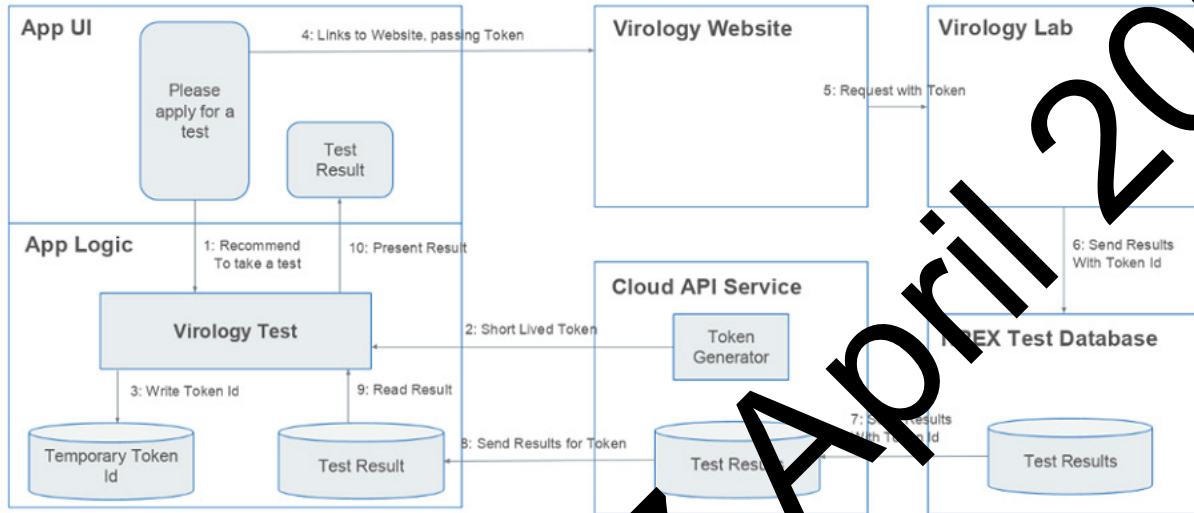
App UI

Please apply for a test

Test Result

4: Links to Website, passing Token

Virology Website

Virology Lab

5: Request with Token

App Logic

1: Recommend To take a test

10: Present Result

6: Send Results With Token Id

Cloud API Service

Virology Test

2: Short Lived Token

Token Generator

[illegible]EX Test Database

3: Write Token Id

9: Read Result

7: S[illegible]sults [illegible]ith To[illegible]n Id

8: Send Results for Token

Temporary Token Id

Test Result

Test Res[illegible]

Test Results

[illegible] April 20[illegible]